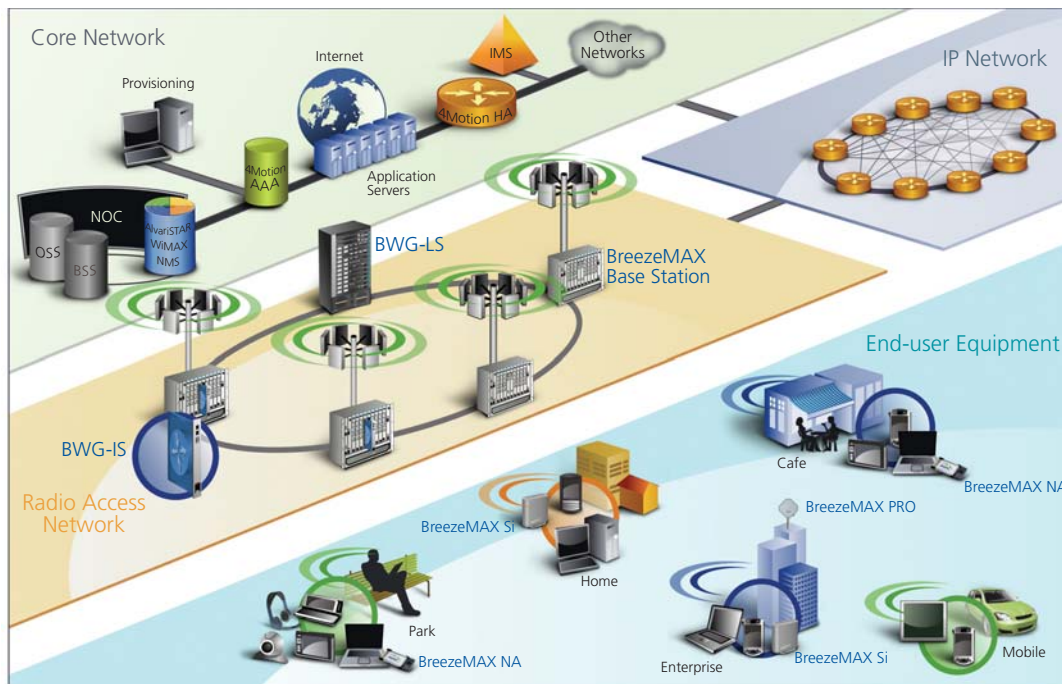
Core Network

Provisioning

Internet

IMS

Other Networks

IP Network

4Motion HA

4Motion AAA

Application Servers

NOC

OSS

BSS

AlvariSTAR WiMAX NMS

BWG-LS

BreezeMAX Base Station

End-user Equipment

BWG-IS

Radio Access Network

Cafe

BreezeMAX NA

BreezeMAX Si

BreezeMAX PRO

Home

Park

BreezeMAX NA

Enterprise

BreezeMAX Si

Mobile